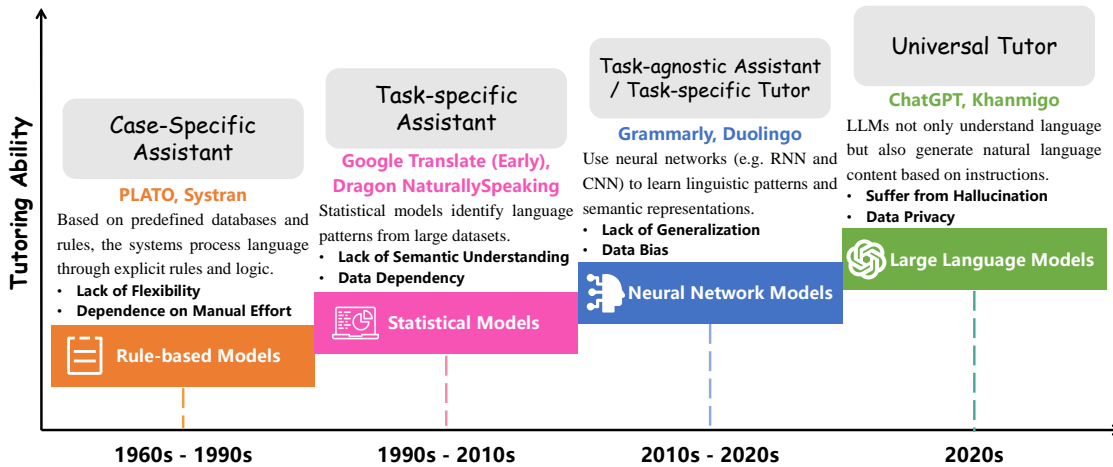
Tutoring Ability

Case-Specific Assistant

PLATO, Systran

Based on predefined databases and rules, the systems process language through explicit rules and logic.

- Lack of Flexibility
- Dependence on Manual Effort

Rule-based Models

1960s - 1990s

Task-specific Assistant

Google Translate (Early), Dragon NaturallySpeaking

Statistical models identify language patterns from large datasets.

- Lack of Semantic Understanding
- Data Dependency

Statistical Models

1990s - 2010s

Task-agnostic Assistant / Task-specific Tutor

Grammarly, Duolingo

Use neural networks (e.g. RNN and CNN) to learn linguistic patterns and semantic representations.

- Lack of Generalization
- Data Bias

Neural Network Models

2010s - 2020s

Universal Tutor

ChatGPT, Khanmigo

LLMs not only understand language but also generate natural language content based on instructions.

- Suffer from Hallucination
- Data Privacy

Large Language Models

2020s